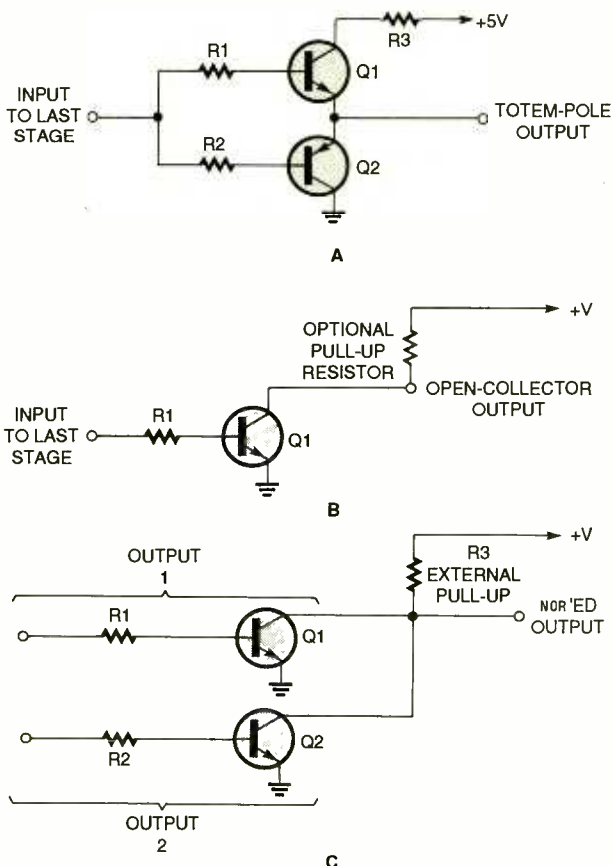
R3
+5V
R1
Q1
INPUT TO LAST STAGE
TOTEM-POLE OUTPUT
R2
Q2
A

+V
OPTIONAL PULL-UP RESISTOR
OPEN-COLLECTOR OUTPUT
INPUT TO LAST STAGE
R1
Q1
B

+V
OUTPUT 1
R3
EXTERNAL PULL-UP
R1
Q1
NOR'ED OUTPUT
Q2
R2
OUTPUT 2
C